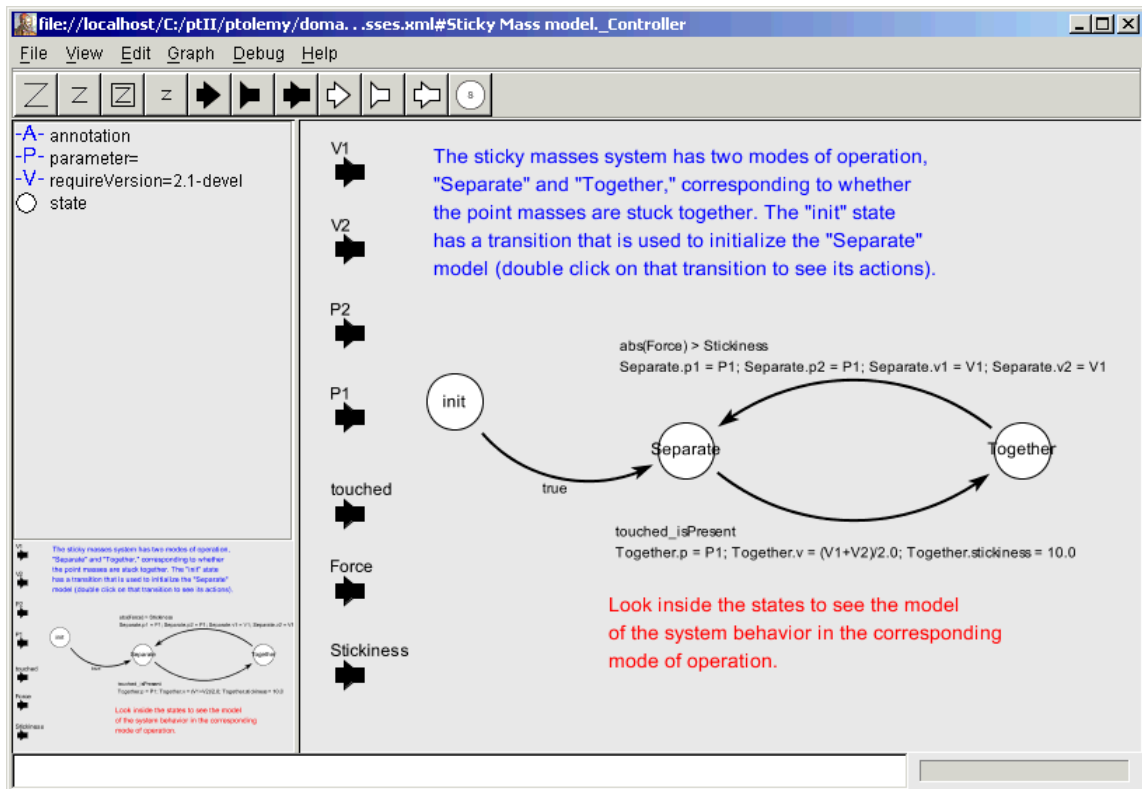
file://localhost/C:/ptII/ptolemy/doma. . .sses.xml#Sticky Mass model._Controller

File View Edit Graph Debug Help

z

-A- annotation
-P- parameter=
-V- requireVersion=2.1-devel
state

V1

V2

P2

P1

touched

Force

Stickiness

The sticky masses system has two modes of operation, "Separate" and "Together," corresponding to whether the point masses are stuck together. The "init" state has a transition that is used to initialize the "Separate" model (double click on that transition to see its actions).

abs(Force) > Stickiness
Separate.p1 = P1; Separate.p2 = P1; Separate.v1 = V1; Separate.v2 = V1

init

Separate

Together

true

touched_isPresent
Together.p = P1; Together.v = (V1+V2)/2.0; Together.stickiness = 10.0

Look inside the states to see the model of the system behavior in the corresponding mode of operation.

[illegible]